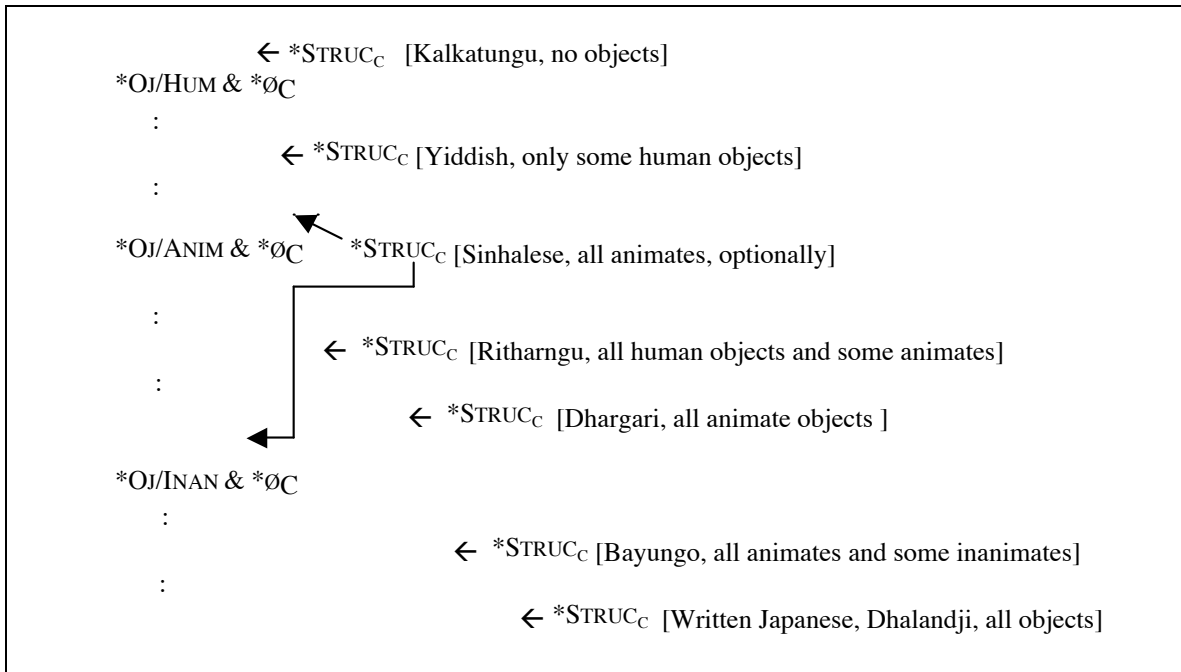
← *STRUC$_C$ [Kalkatungu, no objects]

*OJ/HUM & *Ø$_C$

:

← *STRUC$_C$ [Yiddish, only some human objects]

:

*OJ/ANIM & *Ø$_C$ *STRUC$_C$ [Sinhalese, all animates, optionally]

:

← *STRUC$_C$ [Ritharngu, all human objects and some animates]

:

← *STRUC$_C$ [Dhargari, all animate objects ]

*OJ/INAN & *Ø$_C$

:

← *STRUC$_C$ [Bayungo, all animates and some inanimates]

:

← *STRUC$_C$ [Written Japanese, Dhalandji, all objects]